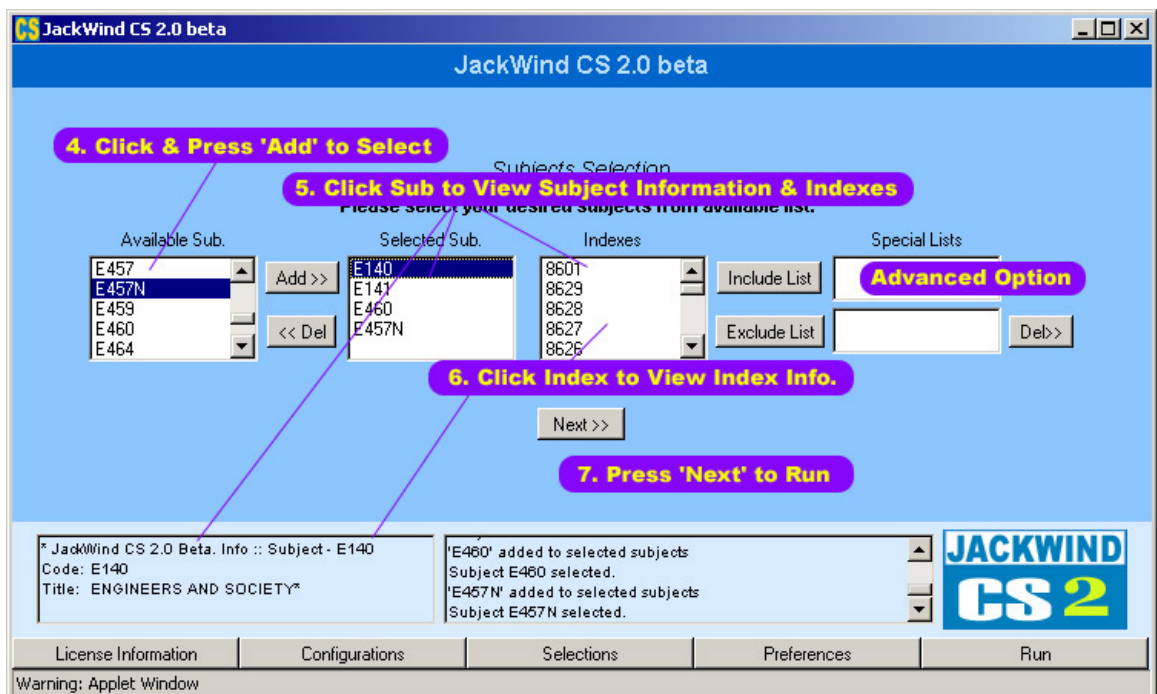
CS JackWind CS 2.0 beta

JackWind CS 2.0 beta

4. Click & Press 'Add' to Select

Subjects Selection

5. Click Sub to View Subject Information & Indexes

Please select your desired subjects from available list.

Available Sub.

E457
E457N
E459
E460
E464

Add >>

<< Del

Selected Sub.

E140
E141
E460
E457N

Indexes

8601
8629
8628
8627
8626

Include List

Exclude List

Special Lists

Advanced Option

Del>>

6. Click Index to View Index Info.

Next >>

7. Press 'Next' to Run

* JackWind CS 2.0 Beta. Info :: Subject - E140
Code: E140
Title: ENGINEERS AND SOCIETY*

'E460' added to selected subjects
Subject E460 selected.
'E457N' added to selected subjects
Subject E457N selected.

JACKWIND CS 2

License Information | Configurations | Selections | Preferences | Run

Warning: Applet Window